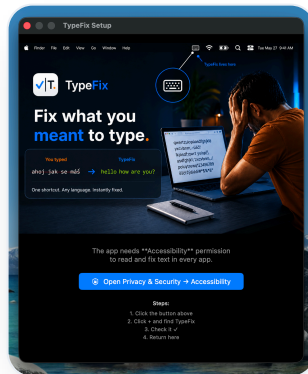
TypeFix Setup

Finder File Edit View Go Window Help

Tue May 27 9:41 AM

TypeFix lives here

TypeFix

Fix what you meant to type.

You typed

TypeFix

ahoj jak se máš → hello how are you?

One shortcut. Any language. Instantly fixed.

The app needs **Accessibility** permission to read and fix text in every app.

Open Privacy & Security → Accessibility

Steps:
1. Click the button above
2. Click + and find TypeFix
3. Check it ✓
4. Return here